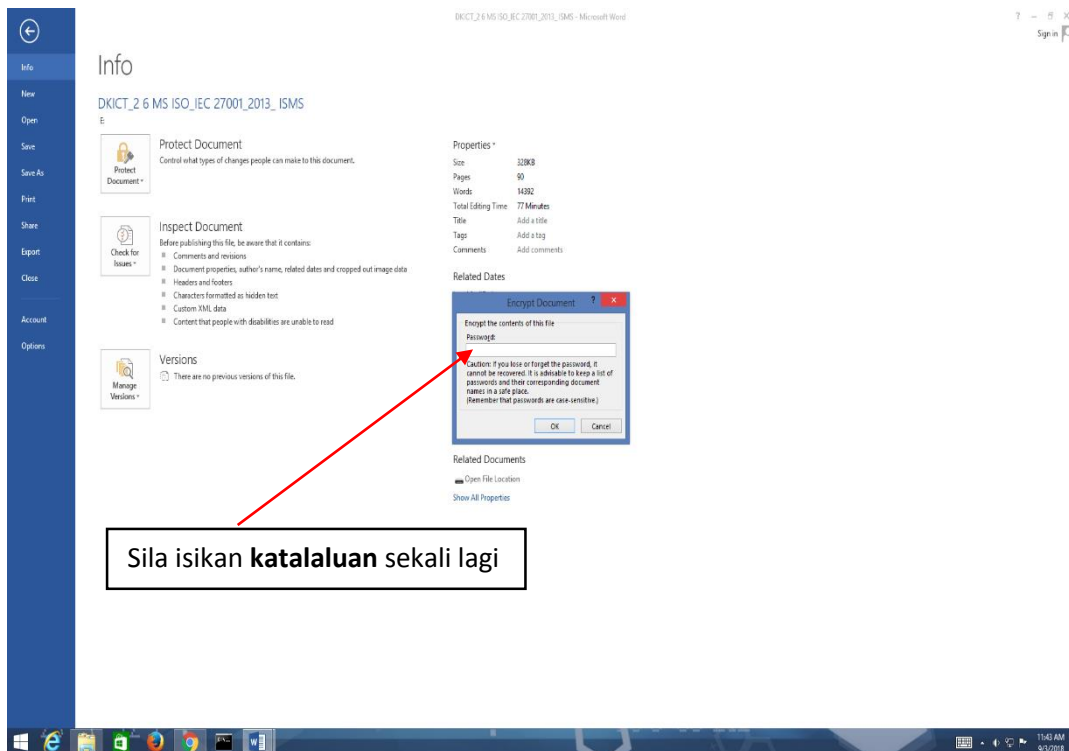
DKICT_2 6 MS ISO_IEC 27001_2013_ ISMS - Microsoft Word

? – ⊡ X
Sign in

Info
New
Open
Save
Save As
Print
Share
Export
Close
Account
Options

Info

DKICT_2 6 MS ISO_IEC 27001_2013_ ISMS
E:

Protect Document
Protect Document ▾
Control what types of changes people can make to this document.

Inspect Document
Check for Issues ▾
Before publishing this file, be aware that it contains:
Comments and revisions
Document properties, author's name, related dates and cropped out image data
Headers and footers
Characters formatted as hidden text
Custom XML data
Content that people with disabilities are unable to read

Versions
Manage Versions ▾
There are no previous versions of this file.

Properties ▾
| | |
|---|---|
| Size | 328KB |
| Pages | 90 |
| Words | 14392 |
| Total Editing Time | 77 Minutes |
| Title | Add a title |
| Tags | Add a tag |
| Comments | Add comments |

Related Dates

Encrypt Document ? X
Encrypt the contents of this file
Password:
Caution: If you lose or forget the password, it cannot be recovered. It is advisable to keep a list of passwords and their corresponding document names in a safe place.
(Remember that passwords are case-sensitive.)
OK Cancel

Related Documents
Open File Location
Show All Properties

Sila isikan **katalaluan** sekali lagi

11:43 AM
9/3/2018